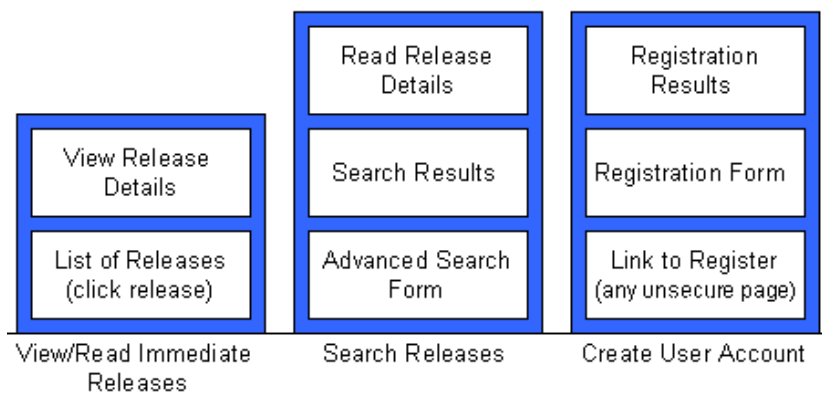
View Release Details

List of Releases (click release)

View/Read Immediate Releases

Read Release Details

Search Results

Advanced Search Form

Search Releases

Registration Results

Registration Form

Link to Register (any unsecure page)

Create User Account